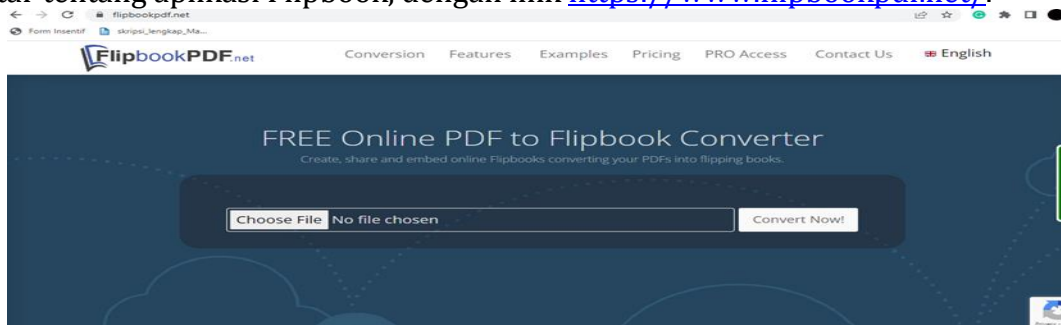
ar tentang aplikasi Flipbook, dengan link https://www.flipbookpdf.net/.

flipbookpdf.net

Form Insentif skripsi_lengkap_Ma...

FlipbookPDF.net Conversion Features Examples Pricing PRO Access Contact Us English

FREE Online PDF to Flipbook Converter

Create, share and embed online Flipbooks converting your PDFs into flipping books.

Choose File No file chosen Convert Now!